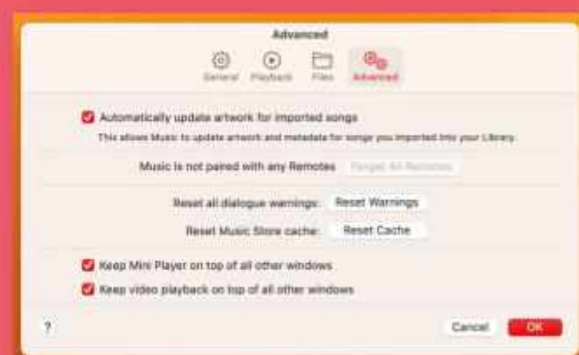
Advanced

General Playback Files Advanced

Automatically update artwork for imported songs

This allows Music to update artwork and metadata for songs you imported into your Library.

Music is not paired with any Remotes Forget All Remotes

Reset all dialogue warnings: Reset Warnings

Reset Music Store cache: Reset Cache

Keep Mini Player on top of all other windows

Keep video playback on top of all other windows

?

Cancel OK